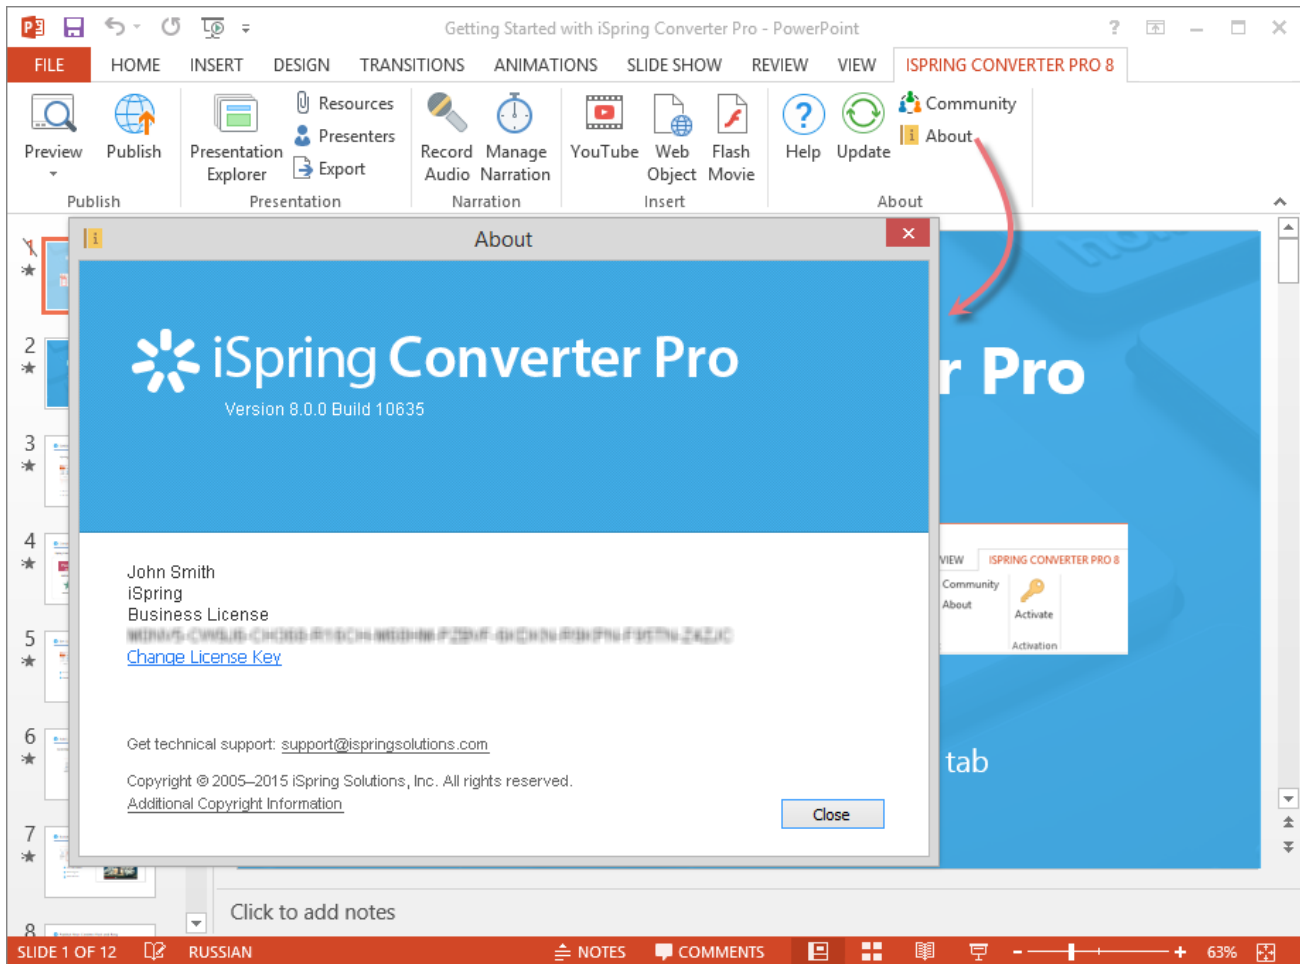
Getting Started with iSpring Converter Pro - PowerPoint

FILE HOME INSERT DESIGN TRANSITIONS ANIMATIONS SLIDE SHOW REVIEW VIEW ISPRING CONVERTER PRO 8

Preview Publish
Publish

Presentation Explorer Resources Presenters Export
Presentation

Record Audio Manage Narration
Narration

YouTube Web Object Flash Movie
Insert

Help Update Community About
About

About

iSpring Converter Pro
Version 8.0.0 Build 10635

John Smith
iSpring
Business License
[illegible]
Change License Key

Get technical support: support@ispringsolutions.com

Copyright © 2005–2015 iSpring Solutions, Inc. All rights reserved.
Additional Copyright Information

Close

r Pro

VIEW ISPRING CONVERTER PRO 8
Community
About
Activate
Activation

tab

1 2 3 4 5 6 7 8

Click to add notes

SLIDE 1 OF 12 RUSSIAN NOTES COMMENTS 63%